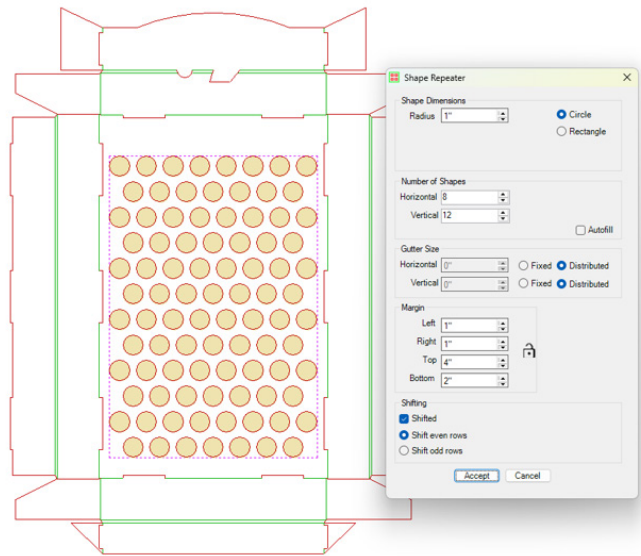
Shape Repeater

Shape Dimensions
Radius 1"
Circle
Rectangle

Number of Shapes
Horizontal 8
Vertical 12
Autofill

Gutter Size
Horizontal 0"
Fixed
Distributed
Vertical 0"
Fixed
Distributed

Margin
Left 1"
Right 1"
Top 4"
Bottom 2"

Shifting
Shifted
Shift even rows
Shift odd rows

Accept
Cancel